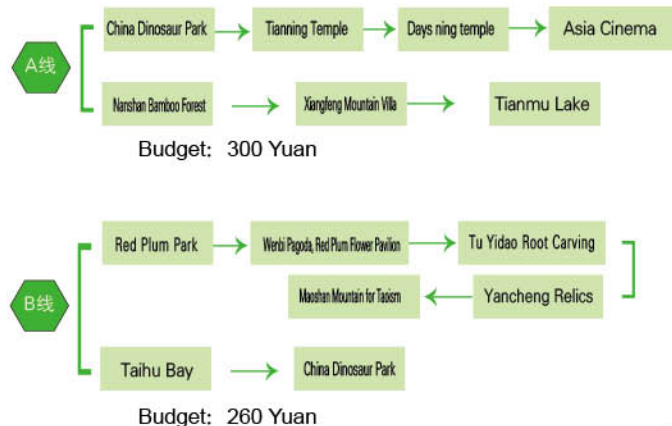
A线

China Dinosaur Park

Tianning Temple

Days ning temple

Asia Cinema

Nanshan Bamboo Forest

Xiangfeng Mountain Villa

Tianmu Lake

Budget: 300 Yuan

B线

Red Plum Park

Wenbi Pagoda, Red Plum Flower Pavilion

Tu Yidao Root Carving

Yancheng Relics

Maoshan Mountain for Taoism

Taihu Bay

China Dinosaur Park

Budget: 260 Yuan